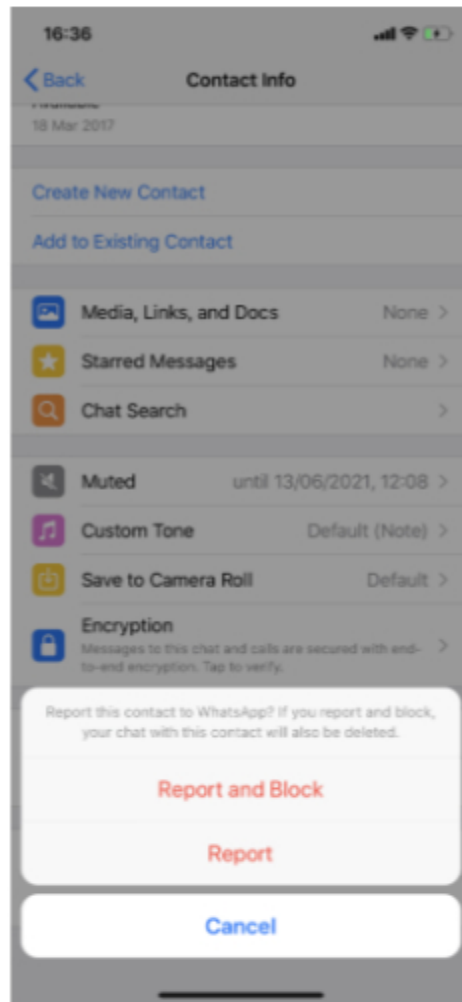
16:36

Back

Contact Info

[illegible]

18 Mar 2017

Create New Contact

Add to Existing Contact

Media, Links, and Docs None >

Starred Messages None >

Chat Search >

Muted until 13/06/2021, 12:08 >

Custom Tone Default (Note) >

Save to Camera Roll Default >

Encryption

Messages to this chat and calls are secured with end-to-end encryption. Tap to verify. >

Report this contact to WhatsApp? If you report and block, your chat with this contact will also be deleted.

Report and Block

Report

Cancel